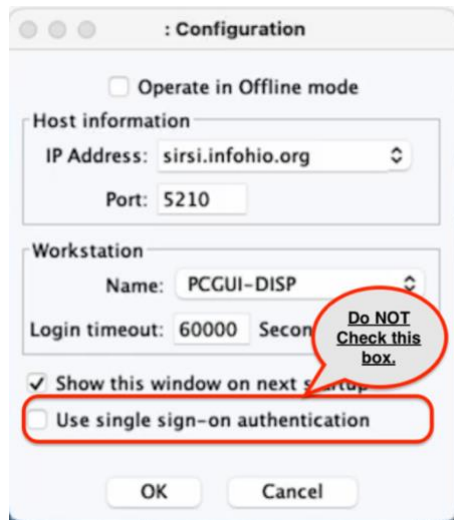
: Configuration

Operate in Offline mode

Host information

IP Address: sirsi.infohio.org

Port: 5210

Workstation

Name: PCGUI-DISP

Login timeout: 60000 Secon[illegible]

Do NOT Check this box.

✓ Show this window on next s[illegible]tup

Use single sign-on authentication

OK

Cancel